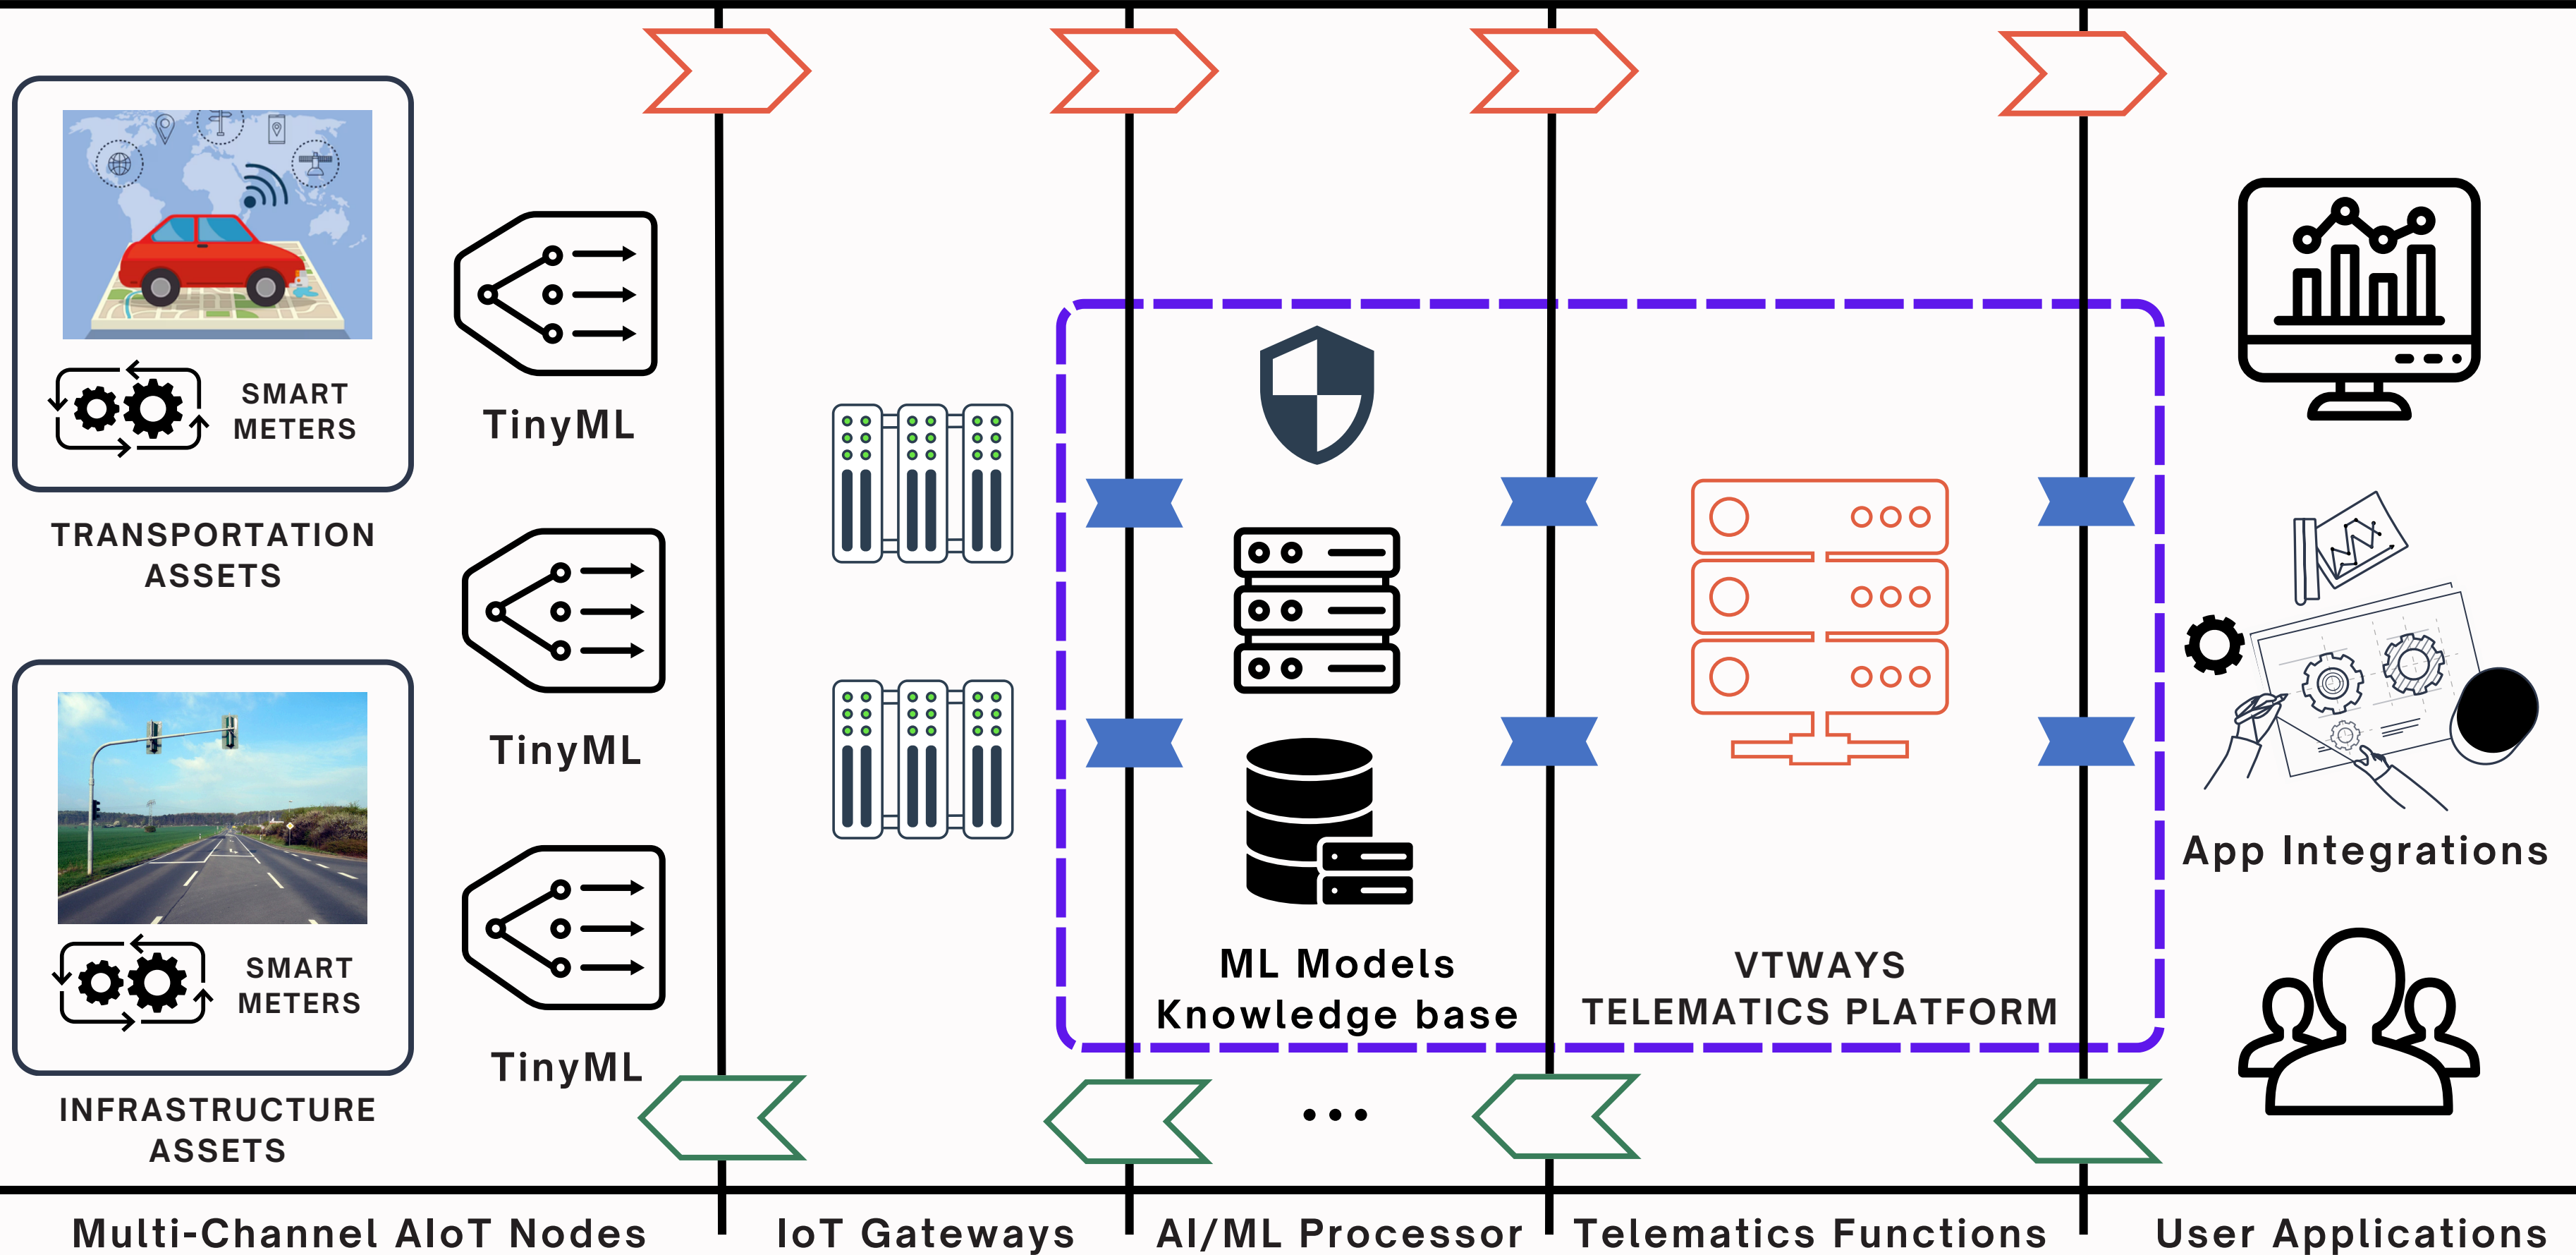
SMART METERS

TRANSPORTATION ASSETS

TinyML

TinyML

SMART METERS

INFRASTRUCTURE ASSETS

TinyML

ML Models Knowledge base

VTWAYS TELEMATICS PLATFORM

App Integrations

...

Multi-Channel AIoT Nodes

IoT Gateways

AI/ML Processor

Telematics Functions

User Applications